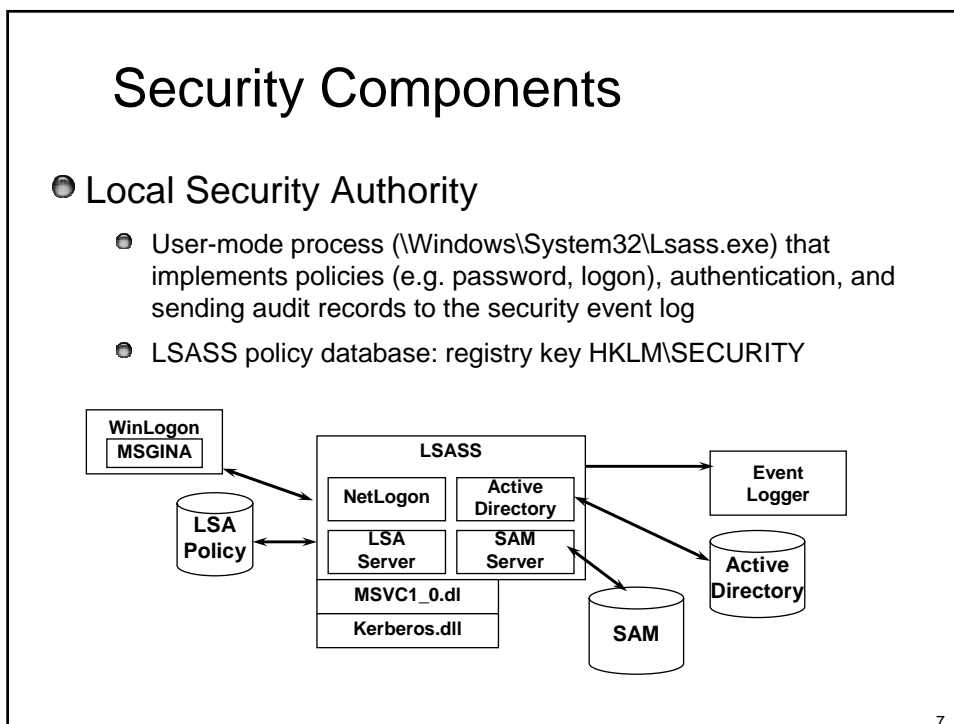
Security Components

Local Security Authority

User-mode process (\Windows\System32\Lsass.exe) that implements policies (e.g. password, logon), authentication, and sending audit records to the security event log

LSASS policy database: registry key HKLM\SECURITY

WinLogon
MSGINA
LSA Policy
LSASS
NetLogon
Active Directory
LSA Server
SAM Server
MSVC1_0.dl
Kerberos.dll
Event Logger
Active Directory
SAM

7